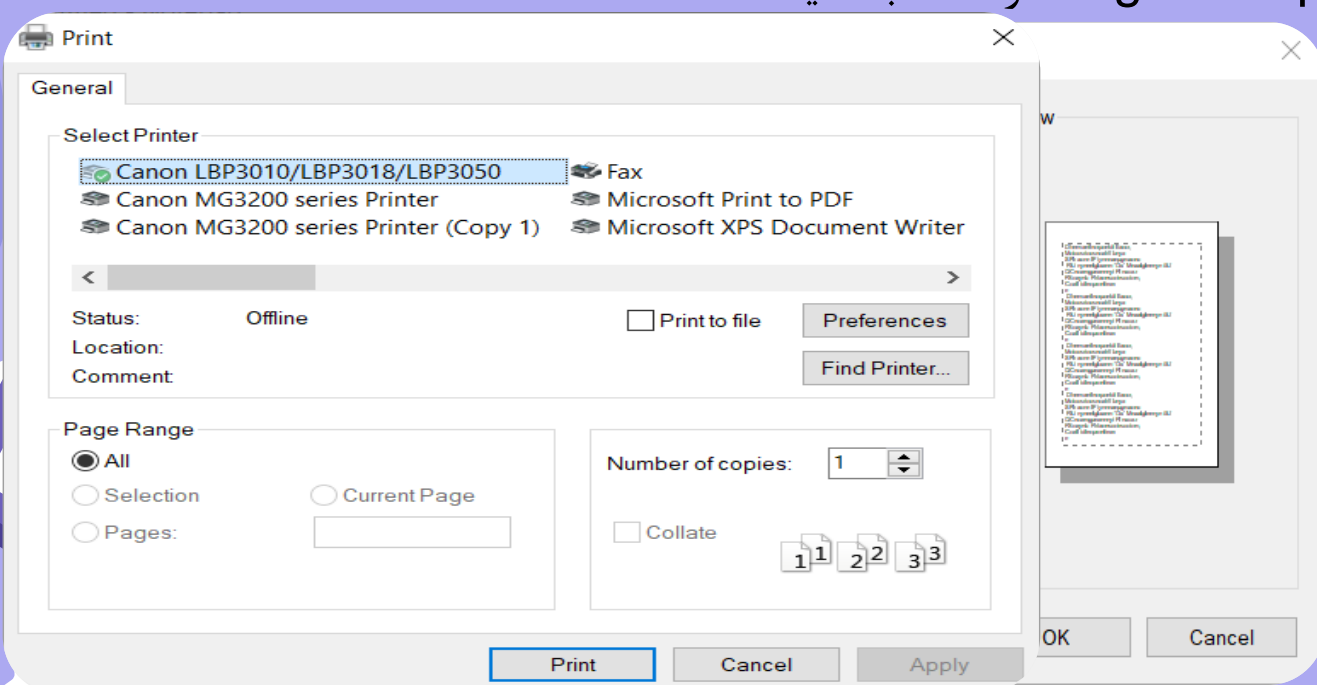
Print

General

Select Printer

Canon LBP3010/LBP3018/LBP3050
Canon MG3200 series Printer
Canon MG3200 series Printer (Copy 1)
Fax
Microsoft Print to PDF
Microsoft XPS Document Writer

Status: Offline
Location:
Comment:

Print to file
Preferences
Find Printer...

Page Range
All
Selection
Current Page
Pages:

Number of copies: 1

Collate
1 1 2 2 3 3

Print
Cancel
Apply

w

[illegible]

OK
Cancel